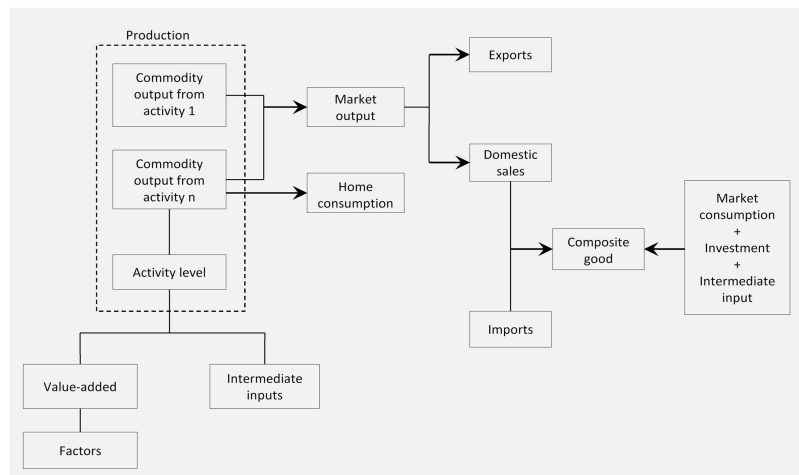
Production

Commodity output from activity 1

Commodity output from activity n

Activity level

Market output

Home consumption

Exports

Domestic sales

Composite good

Market consumption + Investment + Intermediate input

Imports

Value-added

Intermediate inputs

Factors